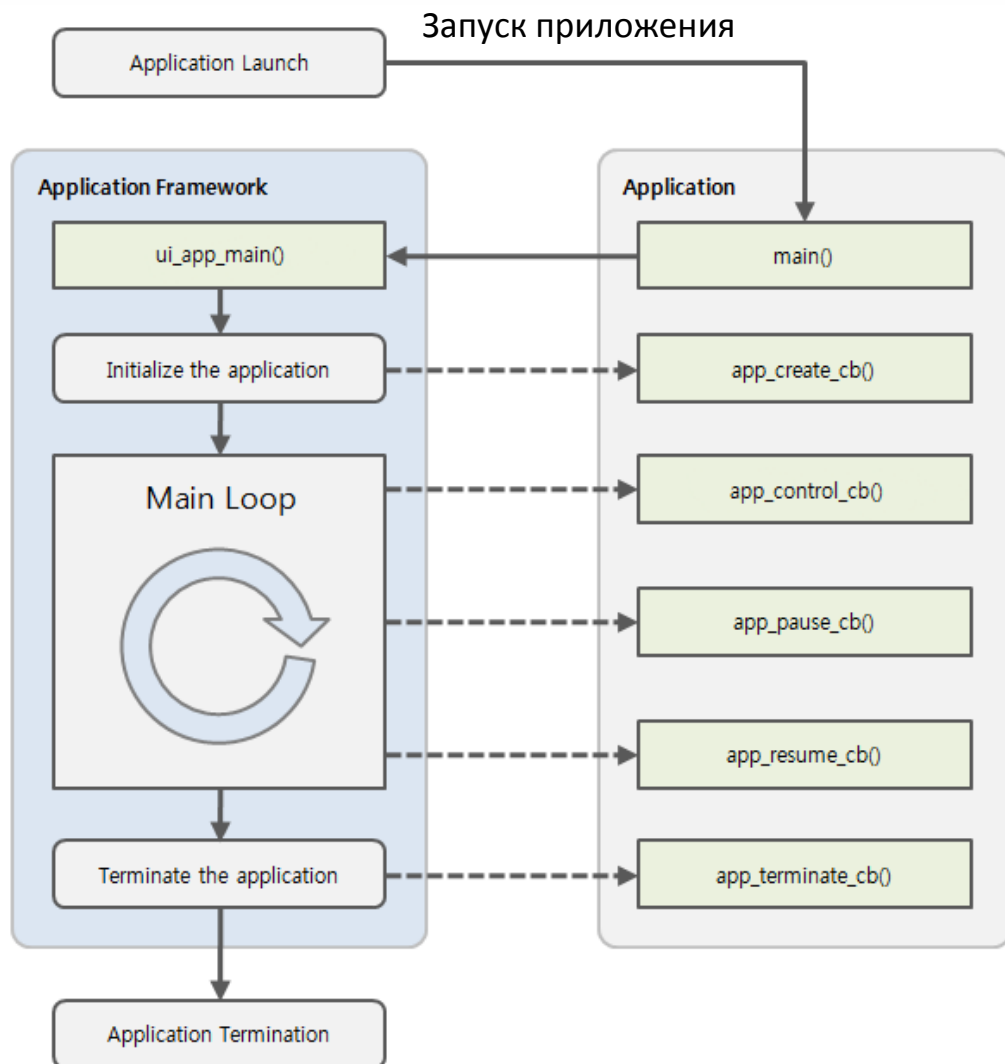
Запуск приложения

Application Launch

Application Framework

ui_app_main()

Initialize the application

Main Loop

Terminate the application

Application Termination

Application

main()

app_create_cb()

app_control_cb()

app_pause_cb()

app_resume_cb()

app_terminate_cb()